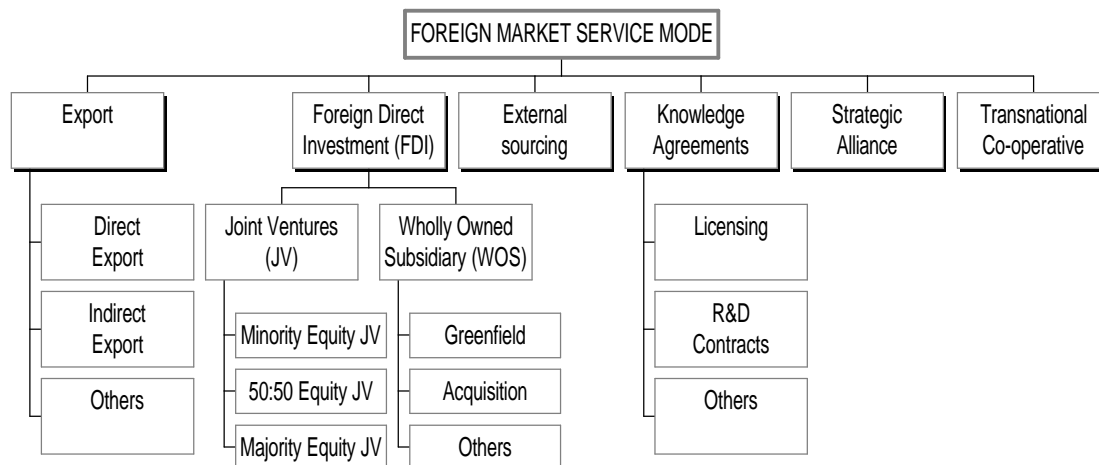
FOREIGN MARKET SERVICE MODE

Export

Direct Export

Indirect Export

Others

Foreign Direct Investment (FDI)

Joint Ventures (JV)

Minority Equity JV

50:50 Equity JV

Majority Equity JV

Wholly Owned Subsidiary (WOS)

Greenfield

Acquisition

Others

External sourcing

Knowledge Agreements

Licensing

R&D Contracts

Others

Strategic Alliance

Transnational Co-operative